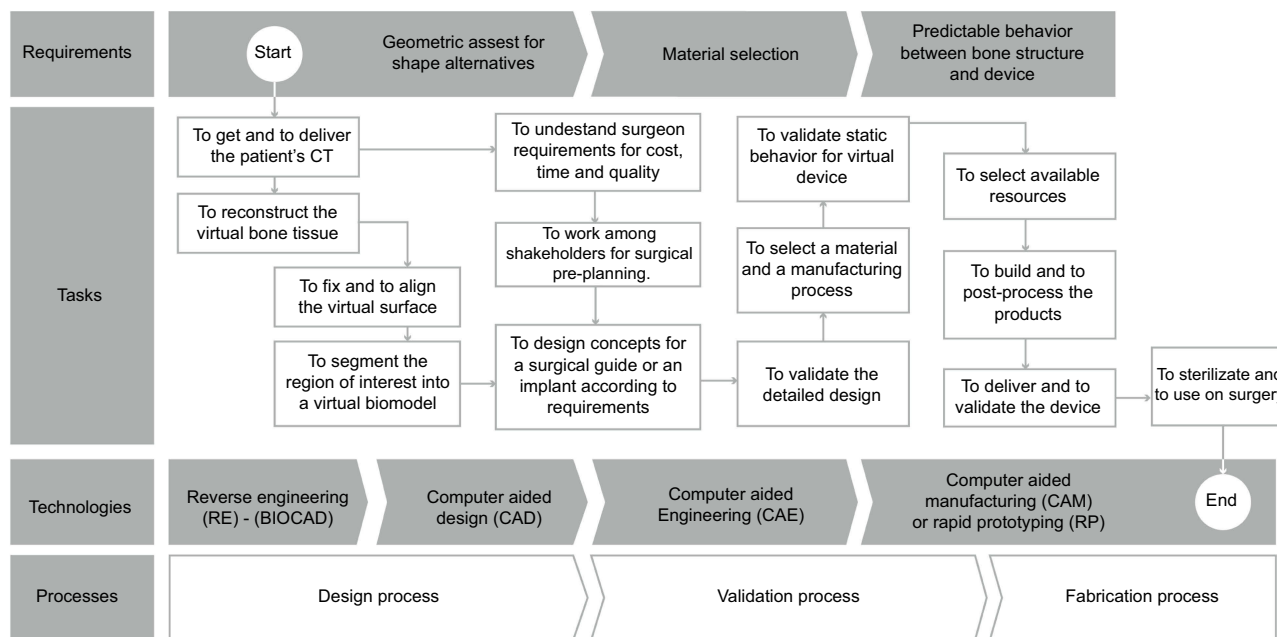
Requirements

Start

Geometric assest for shape alternatives

Material selection

Predictable behavior between bone structure and device

Tasks

To get and to deliver the patient's CT

To reconstruct the virtual bone tissue

To fix and to align the virtual surface

To segment the region of interest into a virtual biomodel

To undestand surgeon requirements for cost, time and quality

To work among shakeholders for surgical pre-planning.

To design concepts for a surgical guide or an implant according to requirements

To validate static behavior for virtual device

To select a material and a manufacturing process

To validate the detailed design

To select available resources

To build and to post-process the products

To deliver and to validate the device

To sterilizate an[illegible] to use on surger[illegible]

Technologies

Reverse engineering (RE) - (BIOCAD)

Computer aided design (CAD)

Computer aided Engineering (CAE)

Computer aided manufacturing (CAM) or rapid prototyping (RP)

End

Processes

Design process

Validation process

Fabrication process